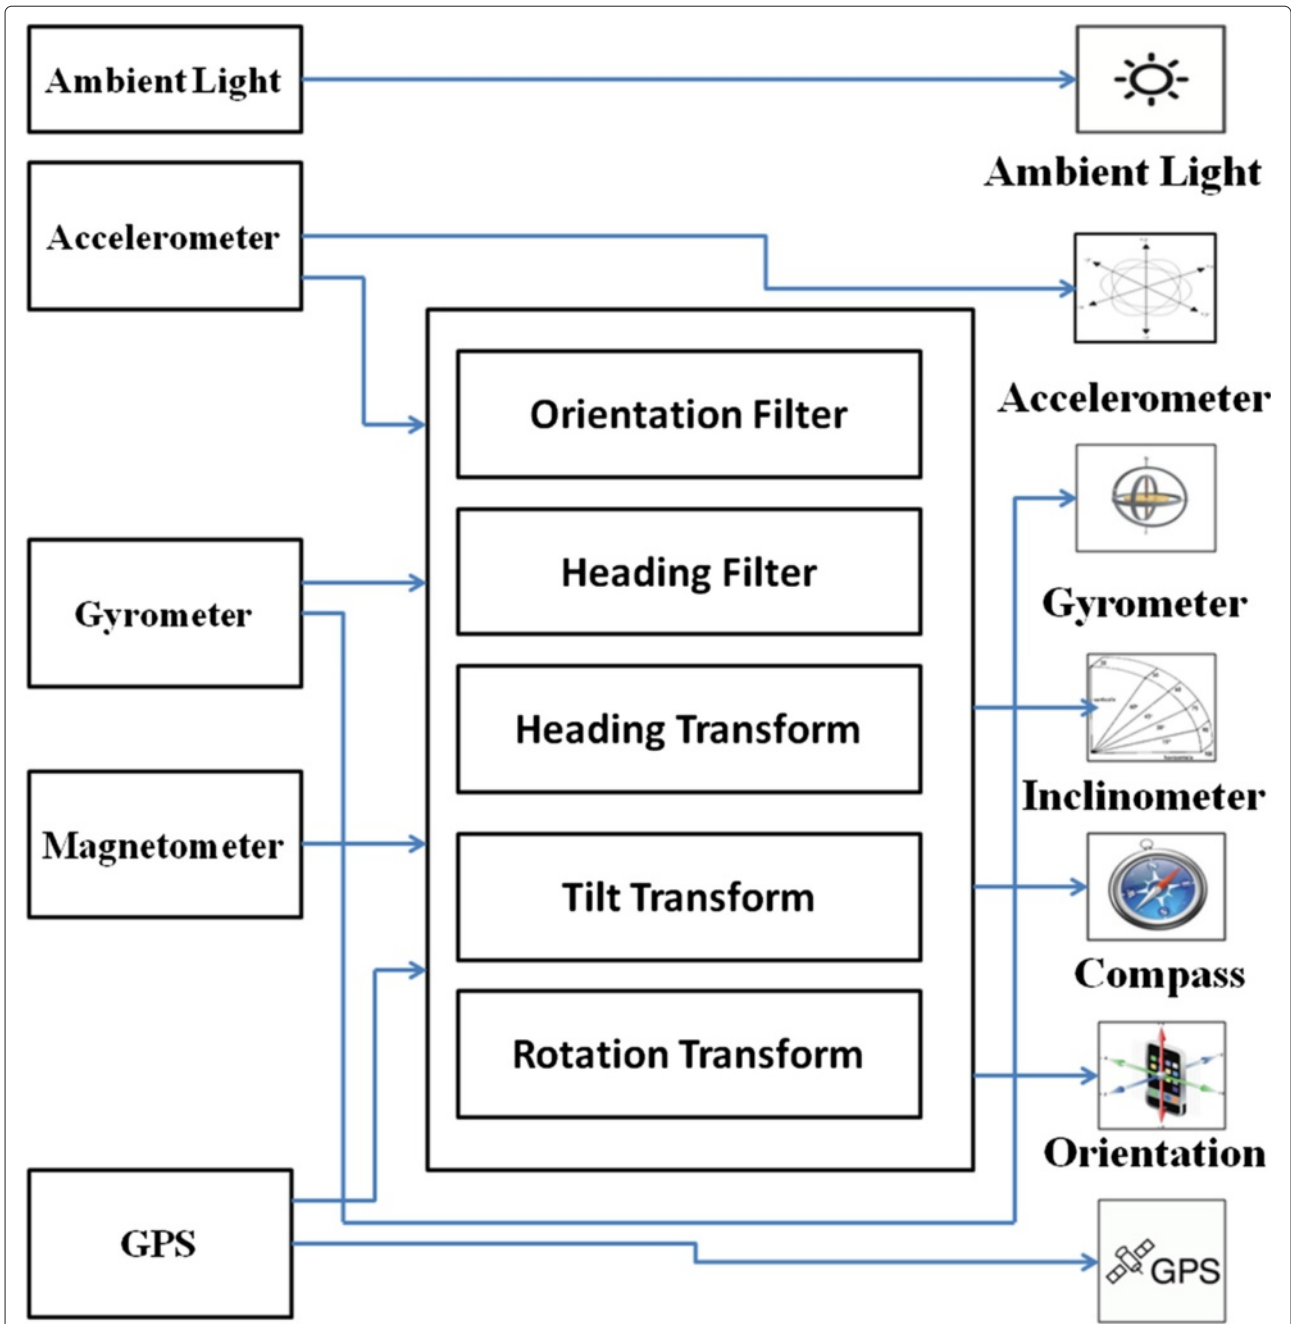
Ambient Light

Accelerometer

Gyrometer

Magnetometer

GPS

Orientation Filter

Heading Filter

Heading Transform

Tilt Transform

Rotation Transform

Ambient Light

Accelerometer

Gyrometer

Inclinometer

Compass

Orientation

GPS